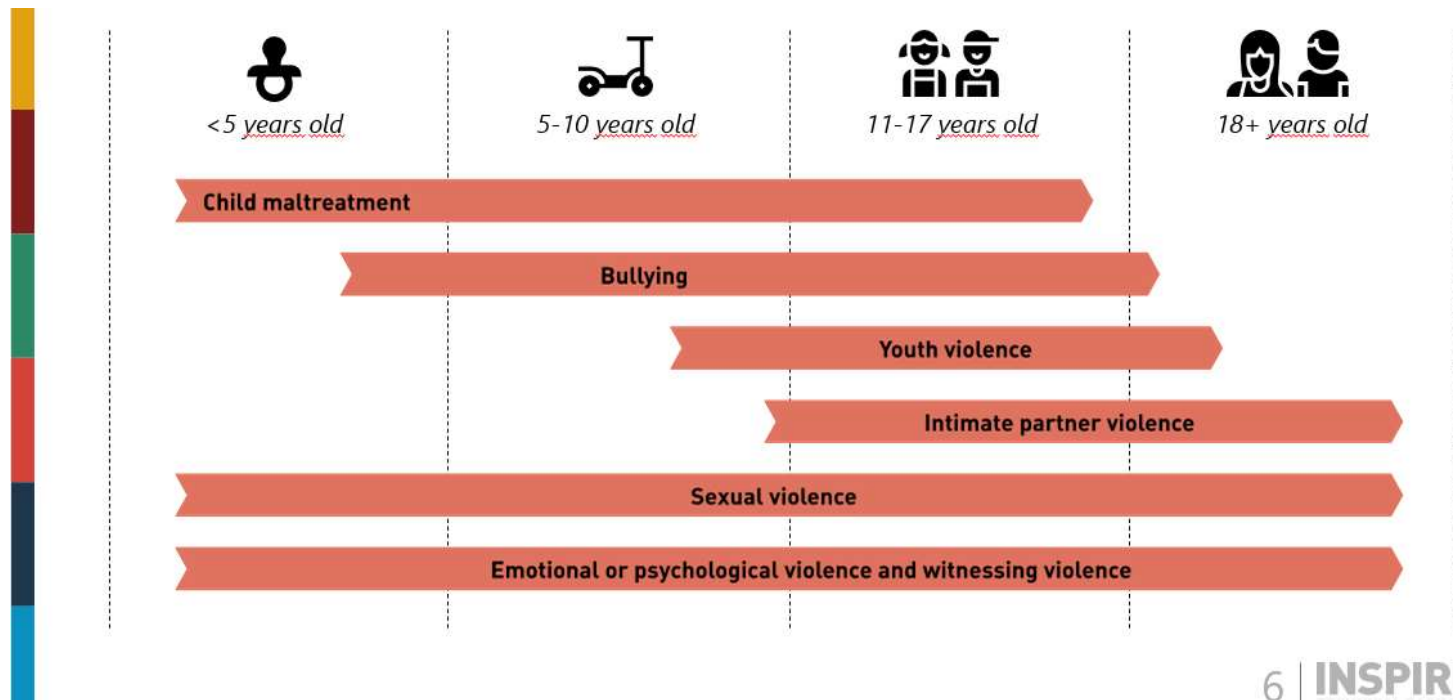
<5 years old

5-10 years old

11-17 years old

18+ years old

Child maltreatment

Bullying

Youth violence

Intimate partner violence

Sexual violence

Emotional or psychological violence and witnessing violence

6 | INSPIR